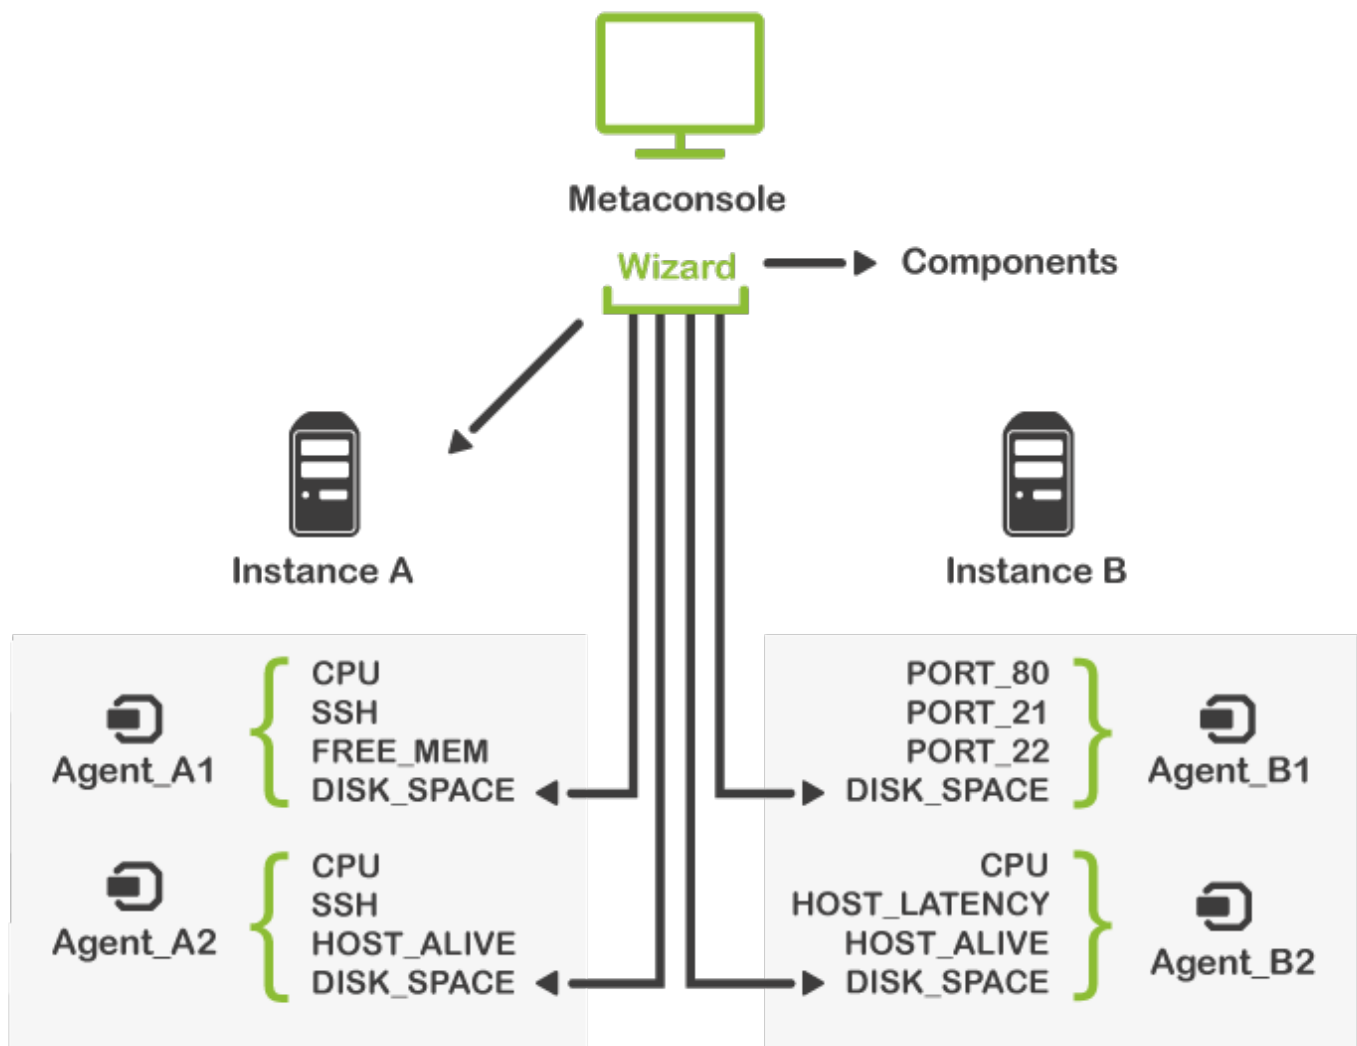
Metaconsole

Wizard

Components

Instance A

Instance B

Agent_A1

CPU
SSH
FREE_MEM
DISK_SPACE

Agent_A2

CPU
SSH
HOST_ALIVE
DISK_SPACE

PORT_80
PORT_21
PORT_22
DISK_SPACE

Agent_B1

CPU
HOST_LATENCY
HOST_ALIVE
DISK_SPACE

Agent_B2